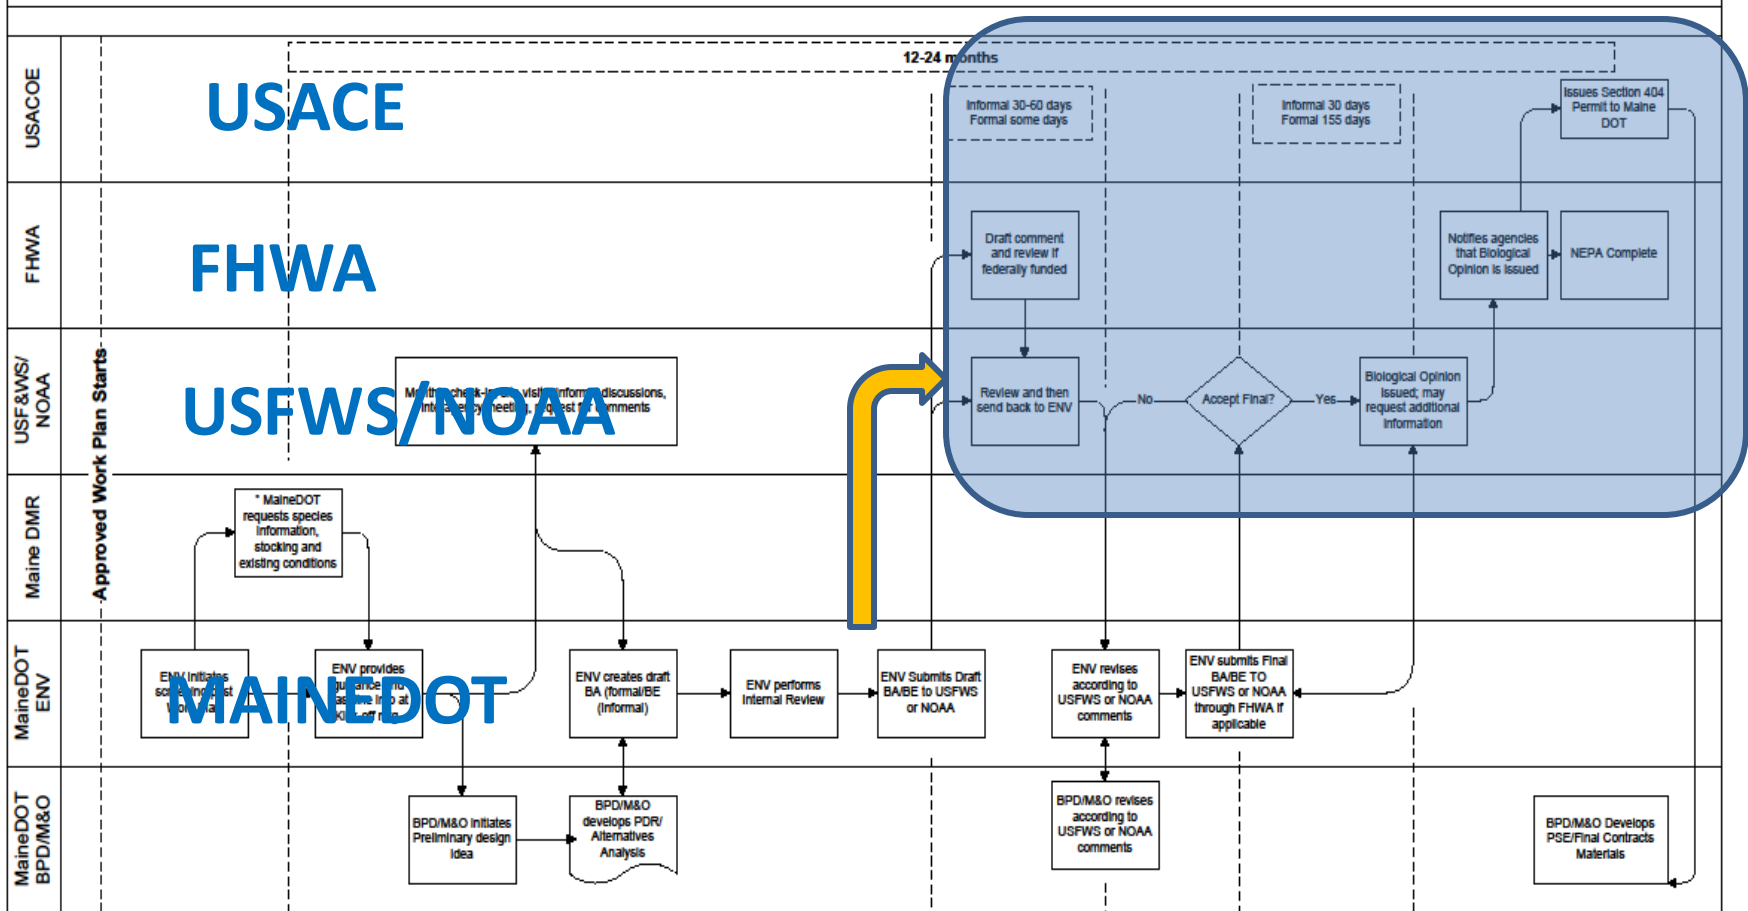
USACOE

USACE

12-24 months

Informal 30-60 days
Formal some days

Informal 30 days
Formal 155 days

Issues Section 404 Permit to Maine DOT

FHWA

FHWA

Draft comment and review if federally funded

Notifies agencies that Biological Opinion is issued

NEPA Complete

USF&WS/ NOAA

USFWS/NOAA

Mo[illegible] che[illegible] visi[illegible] inform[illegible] discussions, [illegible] meeti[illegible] q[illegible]est f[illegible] comments

Review and then send back to ENV

No

Accept Final?

Yes

Biological Opinion Issued; may request additional information

Approved Work Plan Starts

Maine DMR

* MaineDOT requests species information, stocking and existing conditions

MaineDOT ENV

MAINEDOT

ENV initiates sc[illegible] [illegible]st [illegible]

ENV provides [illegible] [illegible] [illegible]

ENV creates draft BA (formal/BE (informal)

ENV performs Internal Review

ENV Submits Draft BA/BE to USFWS or NOAA

ENV revises according to USFWS or NOAA comments

ENV submits Final BA/BE TO USFWS or NOAA through FHWA if applicable

MaineDOT BPD/M&O

BPD/M&O initiates Preliminary design idea

BPD/M&O develops PDR/ Alternatives Analysis

BPD/M&O revises according to USFWS or NOAA comments

BPD/M&O Develops PSE/Final Contracts Materials